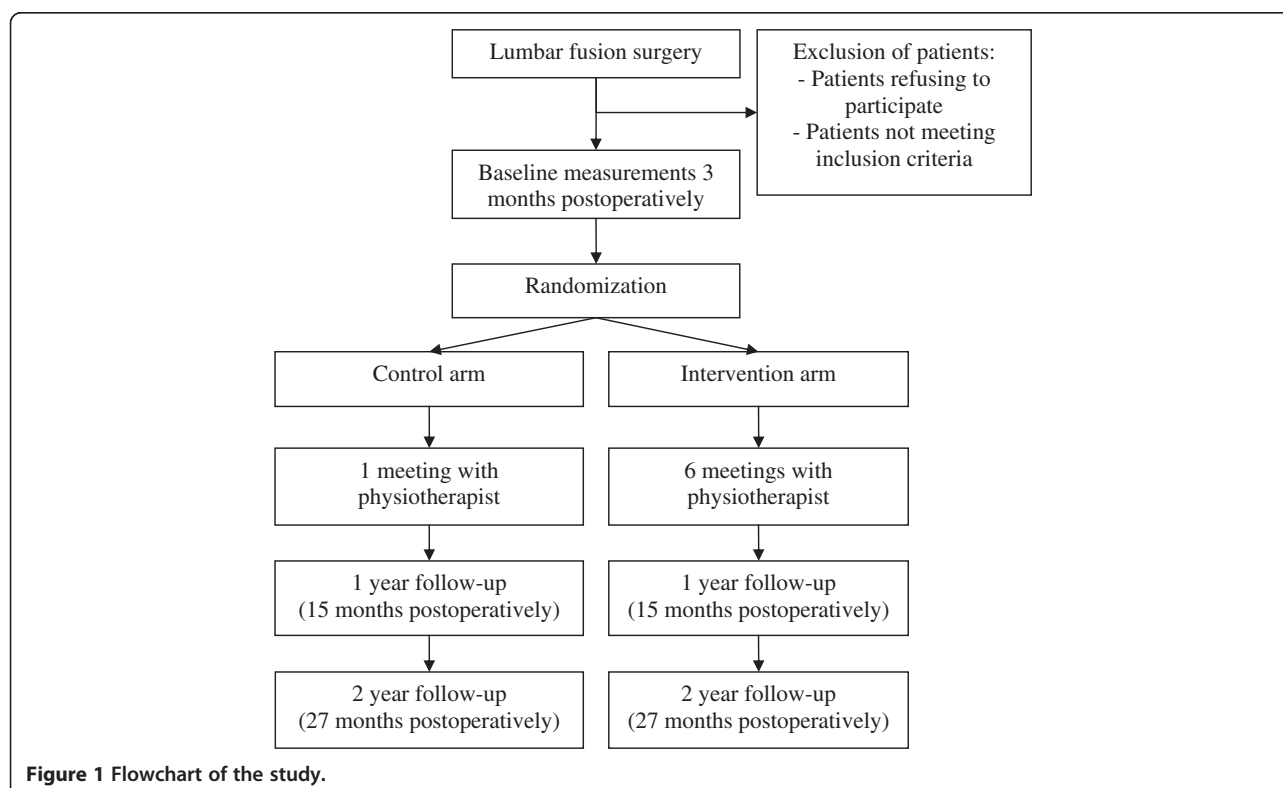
Lumbar fusion surgery

Exclusion of patients:
- Patients refusing to participate
- Patients not meeting inclusion criteria

Baseline measurements 3 months postoperatively

Randomization

Control arm

Intervention arm

1 meeting with physiotherapist

6 meetings with physiotherapist

1 year follow-up (15 months postoperatively)

1 year follow-up (15 months postoperatively)

2 year follow-up (27 months postoperatively)

2 year follow-up (27 months postoperatively)

Figure 1 Flowchart of the study.